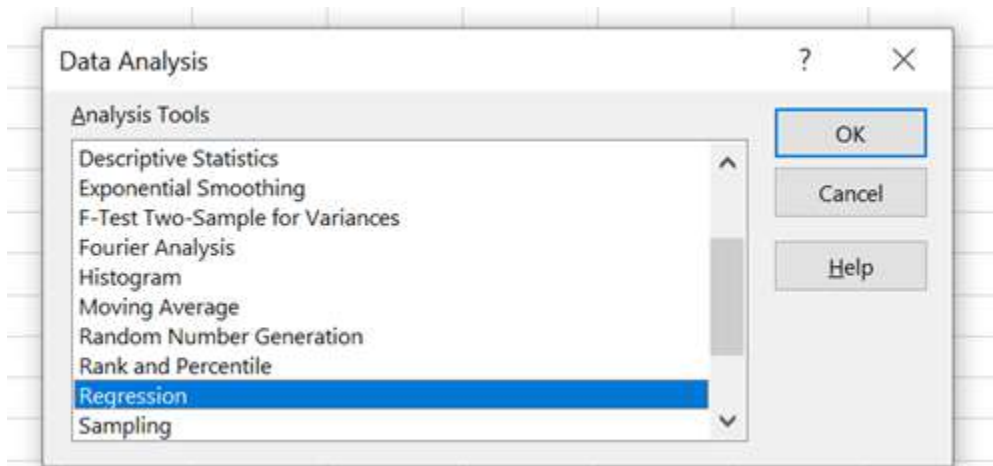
Data Analysis

?

X

Analysis Tools

Descriptive Statistics
Exponential Smoothing
F-Test Two-Sample for Variances
Fourier Analysis
Histogram
Moving Average
Random Number Generation
Rank and Percentile
Regression
Sampling

OK

Cancel

Help